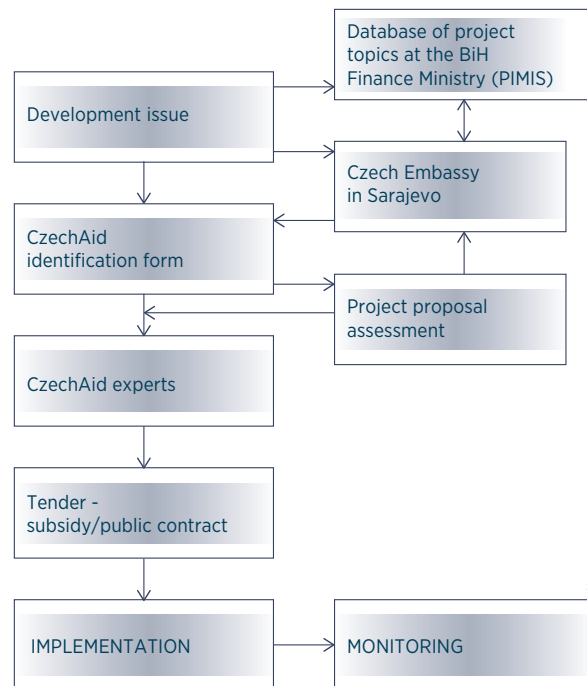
Database of project topics at the BiH Finance Ministry (PIMIS)

Development issue

Czech Embassy in Sarajevo

CzechAid identification form

Project proposal assessment

CzechAid experts

Tender - subsidy/public contract

IMPLEMENTATION

MONITORING